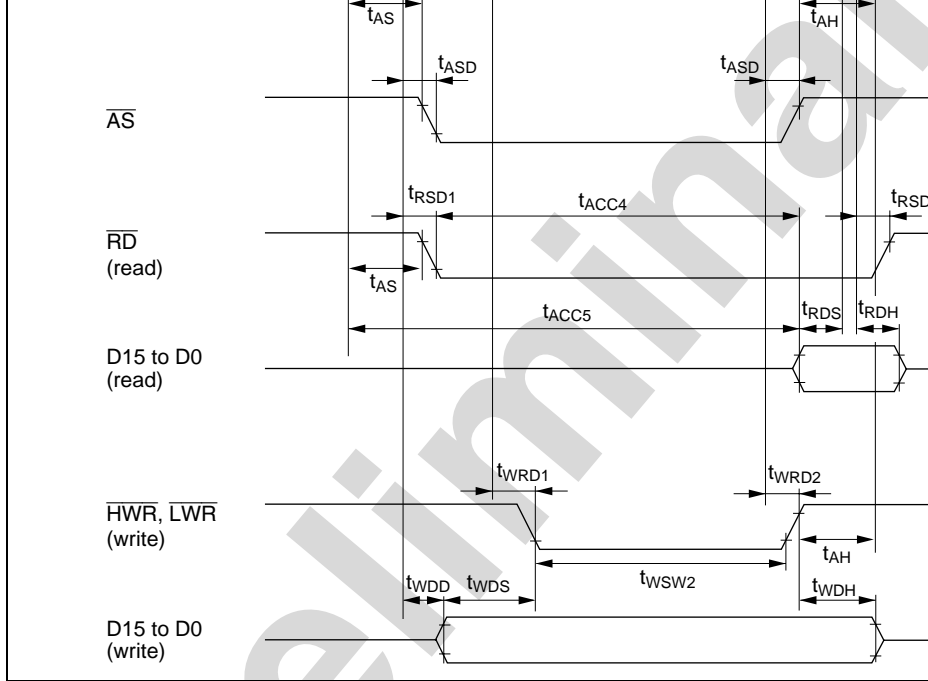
$t_{AS}$

$t_{AH}$

$t_{ASD}$

$t_{ASD}$

$\overline{AS}$

$t_{RSD1}$

$t_{ACC4}$

$t_{RSD}$

$\overline{RD}$
(read)

$t_{AS}$

$t_{ACC5}$

$t_{RDS}$

$t_{RDH}$

D15 to D0
(read)

$t_{WRD1}$

$t_{WRD2}$

$\overline{HWR}$, $\overline{LWR}$
(write)

$t_{AH}$

$t_{WDD}$

$t_{WDS}$

$t_{WSW2}$

$t_{WDH}$

D15 to D0
(write)

Preliminary